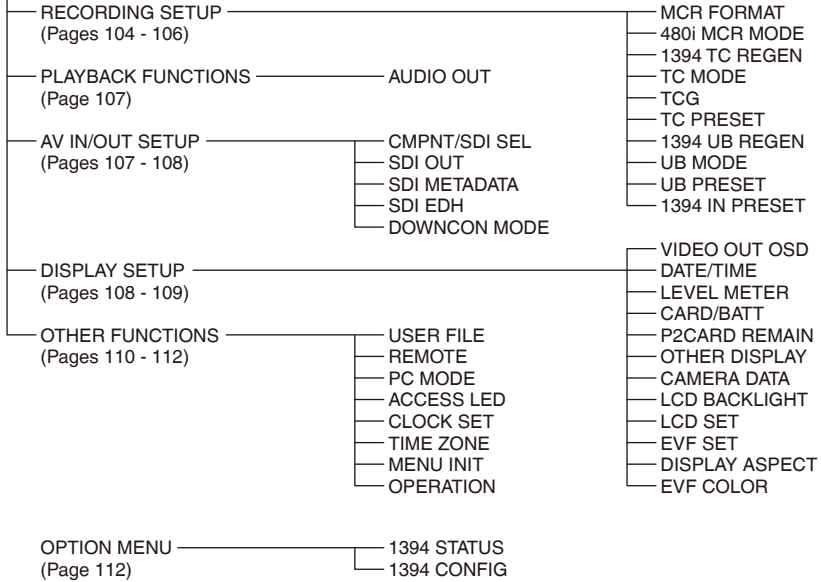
RECORDING SETUP
(Pages 104 - 106)

MCR FORMAT
480i MCR MODE
1394 TC REGEN
TC MODE
TCG
TC PRESET
1394 UB REGEN
UB MODE
UB PRESET
1394 IN PRESET

PLAYBACK FUNCTIONS
(Page 107)

AUDIO OUT

AV IN/OUT SETUP
(Pages 107 - 108)

CMPNT/SDI SEL
SDI OUT
SDI METADATA
SDI EDH
DOWNCON MODE

DISPLAY SETUP
(Pages 108 - 109)

VIDEO OUT OSD
DATE/TIME
LEVEL METER
CARD/BATT
P2CARD REMAIN
OTHER DISPLAY
CAMERA DATA
LCD BACKLIGHT
LCD SET
EVF SET
DISPLAY ASPECT
EVF COLOR

OTHER FUNCTIONS
(Pages 110 - 112)

USER FILE
REMOTE
PC MODE
ACCESS LED
CLOCK SET
TIME ZONE
MENU INIT
OPERATION

OPTION MENU
(Page 112)

1394 STATUS
1394 CONFIG